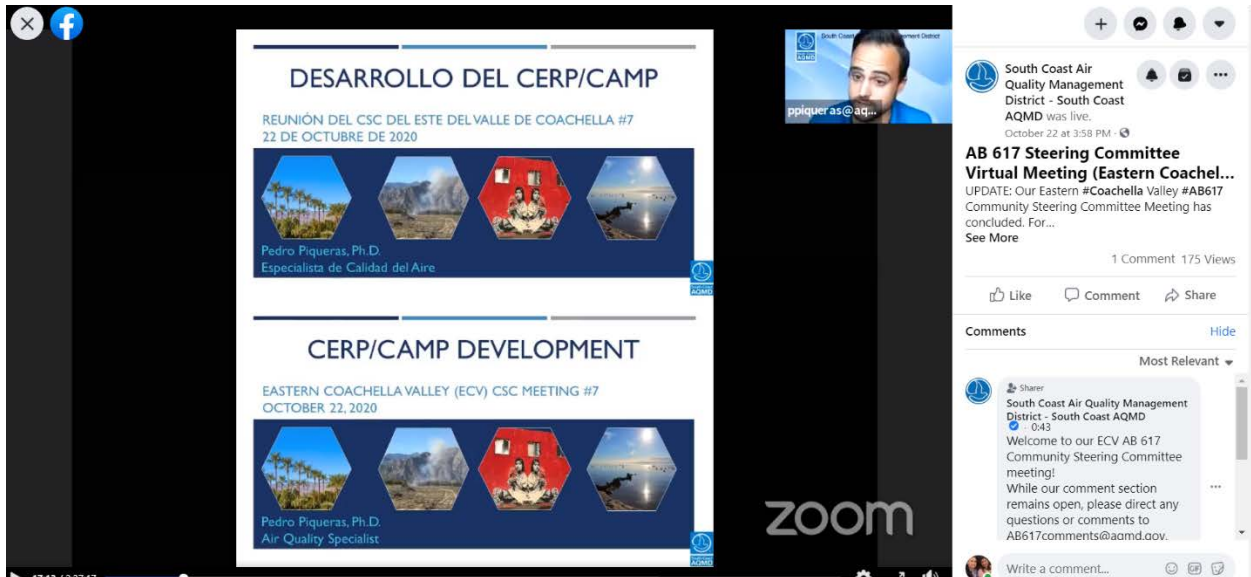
DESARROLLO DEL CERP/CAMP

REUNIÓN DEL CSC DEL ESTE DEL VALLE DE COACHELLA #7
22 DE OCTUBRE DE 2020

Pedro Piqueras, Ph.D.
Especialista de Calidad del Aire

AQMD

CERP/CAMP DEVELOPMENT

EASTERN COACHELLA VALLEY (ECV) CSC MEETING #7
OCTOBER 22, 2020

Pedro Piqueras, Ph.D.
Air Quality Specialist

AQMD

South Coast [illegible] District
AQMD
ppiqueras@aq...

zoom

South Coast Air Quality Management District - South Coast AQMD was live.
October 22 at 3:58 PM

AB 617 Steering Committee Virtual Meeting (Eastern Coachel...
UPDATE: Our Eastern #Coachella Valley #AB617 Community Steering Committee Meeting has concluded. For...
See More

1 Comment 175 Views

Like Comment Share

Comments Hide

Most Relevant

Sharer
South Coast Air Quality Management District - South Coast AQMD
0:43
Welcome to our ECV AB 617 Community Steering Committee meeting!
While our comment section remains open, please direct any questions or comments to AB617comments@aqmd.gov.

Write a comment...

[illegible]